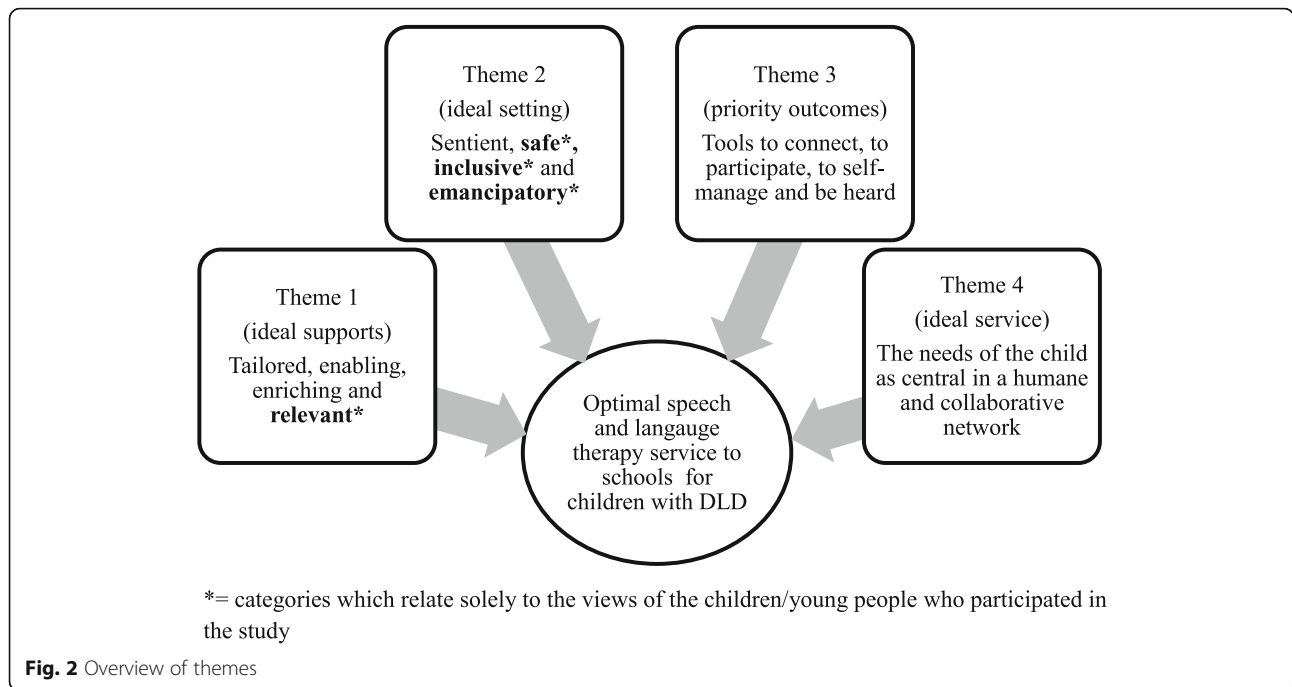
Theme 2
(ideal setting)
Sentient, **safe\***, **inclusive\*** and **emancipatory\***

Theme 3
(priority outcomes)
Tools to connect, to participate, to self-manage and be heard

Theme 1
(ideal supports)
Tailored, enabling, enriching and **relevant\***

Theme 4
(ideal service)
The needs of the child as central in a humane and collaborative network

Optimal speech and langauge therapy service to schools for children with DLD

\*= categories which relate solely to the views of the children/young people who participated in the study

**Fig. 2** Overview of themes